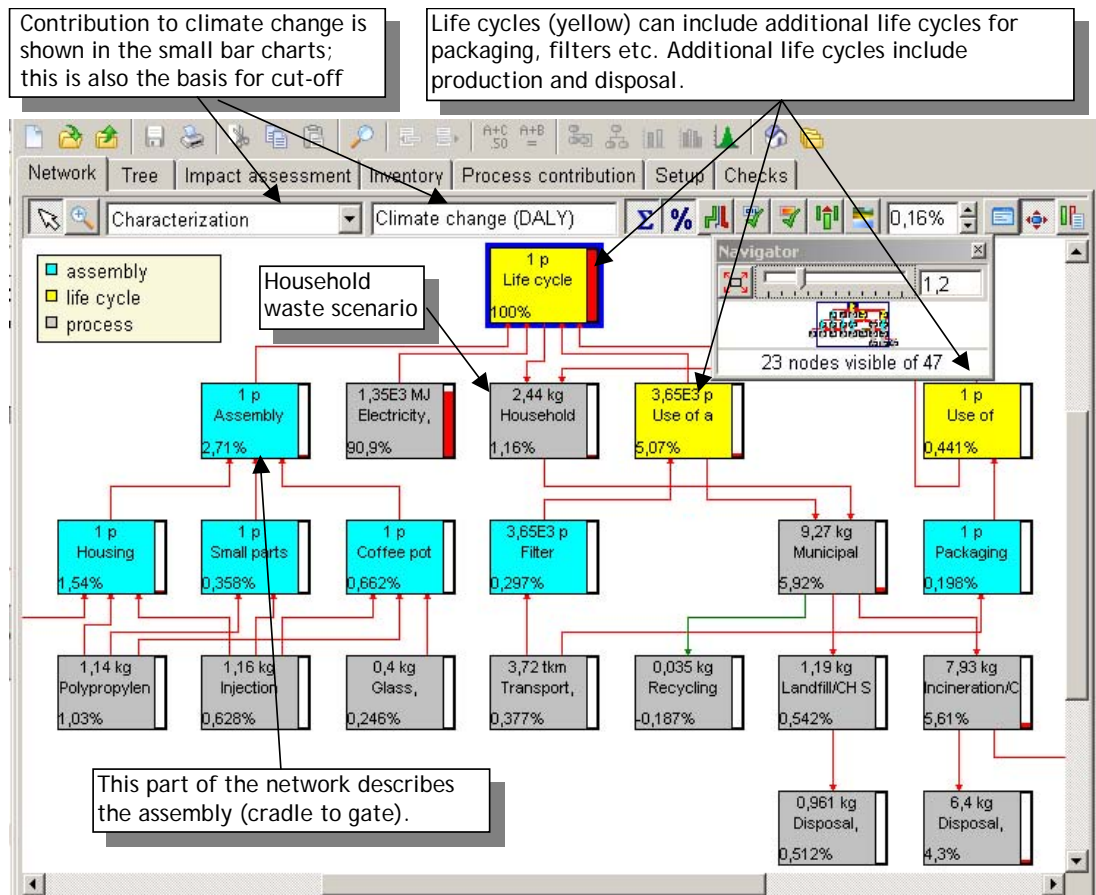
Contribution to climate change is shown in the small bar charts; this is also the basis for cut-off

Life cycles (yellow) can include additional life cycles for packaging, filters etc. Additional life cycles include production and disposal.

$\frac{A+C}{50}$ $\frac{A+B}{=}$

Network | Tree | Impact assessment | Inventory | Process contribution | Setup | Checks

Characterization | Climate change (DALY) | 0,16%

assembly
life cycle
process

Household waste scenario

1 p
Life cycle
100%

Navigator
1,2
23 nodes visible of 47

1 p
Assembly
2,71%

1,35E3 MJ
Electricity,
90,9%

2,44 kg
Household
1,16%

3,65E3 p
Use of a
5,07%

1 p
Use of
0,441%

1 p
Housing
1,54%

1 p
Small parts
0,358%

1 p
Coffee pot
0,662%

3,65E3 p
Filter
0,297%

9,27 kg
Municipal
5,92%

1 p
Packaging
0,198%

1,14 kg
Polypropylen
1,03%

1,16 kg
Injection
0,628%

0,4 kg
Glass,
0,246%

3,72 tkm
Transport,
0,377%

0,035 kg
Recycling
-0,187%

1,19 kg
Landfill/CH S
0,542%

7,93 kg
Incineration/C
5,61%

This part of the network describes the assembly (cradle to gate).

0,961 kg
Disposal,
0,512%

6,4 kg
Disposal,
4,3%